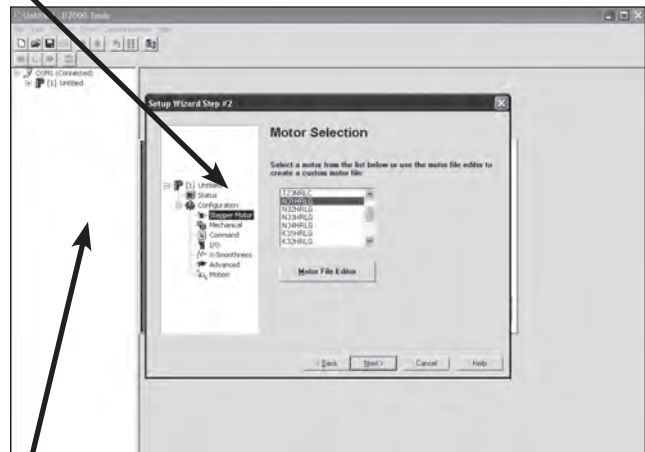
Untitled - E2000 Tools

COM1 (Connected)
[1] Untitled

Setup Wizard Step #2

Motor Selection

Select a motor from the list below or use the motor file editor to create a custom motor file:

E23NRLC
N31HRLG
N32HRLG
N33HRLG
N34HRLG
K31HRLG
K32HRLG

Motor File Editor

[1] Untitled
Status
Configuration
Stepper Motor
Mechanical
Command
I/O
Xi-Smoothness
Advanced
Motion

< Back
Next >
Cancel
Help